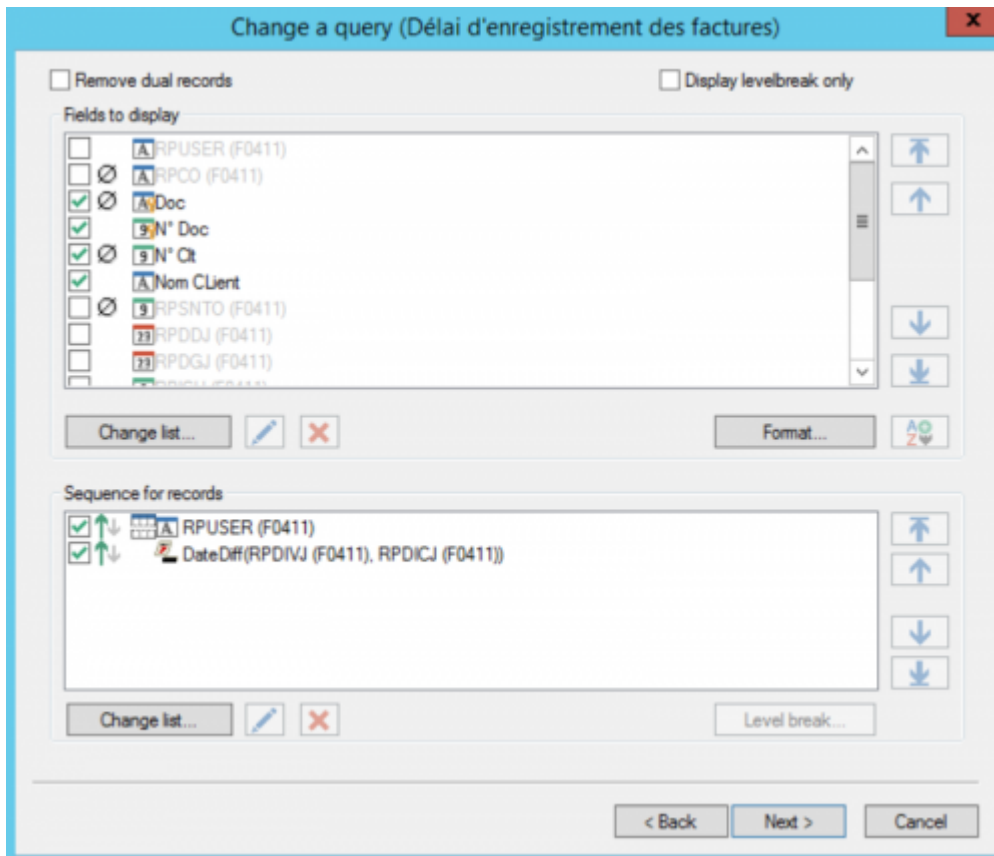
Change a query (Délai d'enregistrement des factures)

X

Remove dual records

Display levelbreak only

Fields to display

RPUSER (F0411)
Ø RPCO (F0411)
Ø Doc
N° Doc
Ø N° Clt
Nom CLient
Ø RPSNTO (F0411)
RPDDJ (F0411)
RPDGJ (F0411)
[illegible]

Change list...

Format...

Sequence for records

RPUSER (F0411)
DateDiff(RPDIVJ (F0411), RPDICJ (F0411))

Change list...

Level break...

< Back

Next >

Cancel